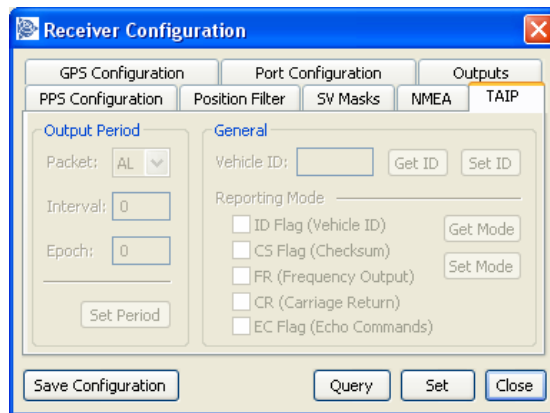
Receiver Configuration

GPS Configuration
Port Configuration
Outputs
PPS Configuration
Position Filter
SV Masks
NMEA
TAIP

Output Period
Packet: AL
Interval: 0
Epoch: 0
Set Period

General
Vehicle ID:
Get ID
Set ID
Reporting Mode
ID Flag (Vehicle ID)
CS Flag (Checksum)
FR (Frequency Output)
CR (Carriage Return)
EC Flag (Echo Commands)
Get Mode
Set Mode

Save Configuration
Query
Set
Close